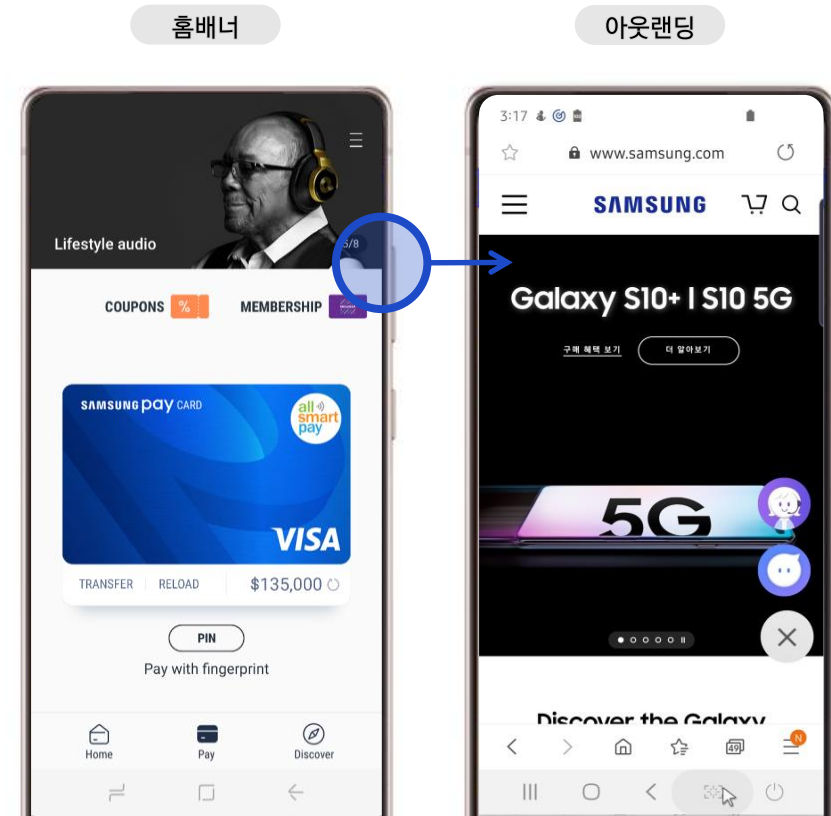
홈배너

아웃랜딩

Lifestyle audio

5/8

COUPONS %

MEMBERSHIP

SAMSUNG pay CARD

all smart pay

VISA

TRANSFER RELOAD $135,000

PIN

Pay with fingerprint

Home Pay Discover

3:17

www.samsung.com

SAMSUNG

Galaxy S10+ I S10 5G

구매 혜택 보기 더 알아보기

5G

Discover the Galaxy

49

N